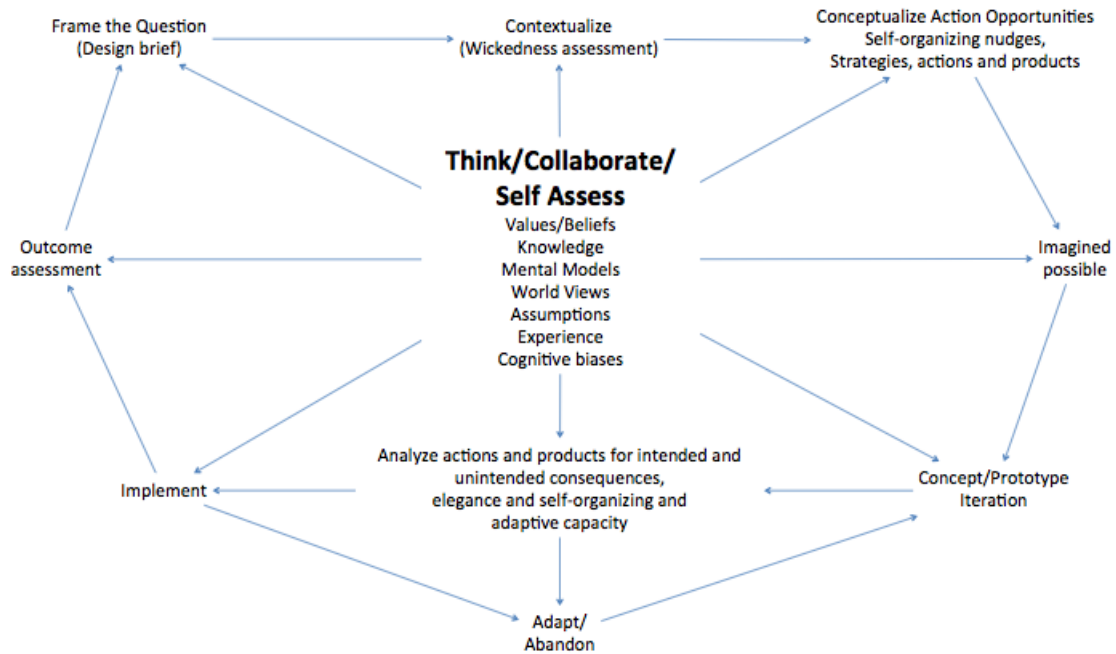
Frame the Question
(Design brief)

Contextualize
(Wickedness assessment)

Conceptualize Action Opportunities
Self-organizing nudges,
Strategies, actions and products

Think/Collaborate/
Self Assess
Values/Beliefs
Knowledge
Mental Models
World Views
Assumptions
Experience
Cognitive biases

Outcome
assessment

Imagined
possible

Analyze actions and products for intended and unintended consequences, elegance and self-organizing and adaptive capacity

Implement

Concept/Prototype
Iteration

Adapt/
Abandon